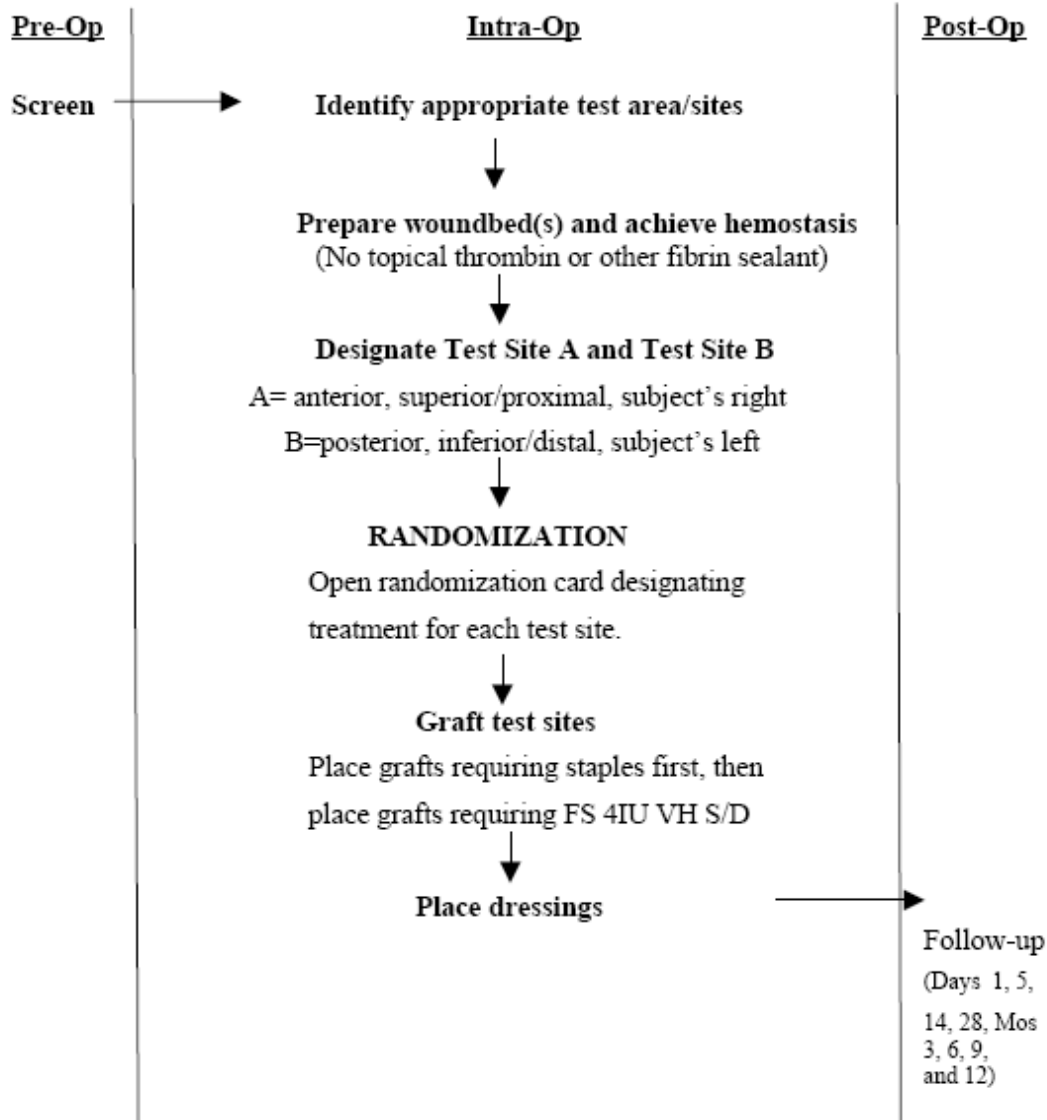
Pre-Op

Screen

Intra-Op

Identify appropriate test area/sites

Prepare woundbed(s) and achieve hemostasis
(No topical thrombin or other fibrin sealant)

Designate Test Site A and Test Site B
A= anterior, superior/proximal, subject's right
B=posterior, inferior/distal, subject's left

RANDOMIZATION
Open randomization card designating treatment for each test site.

Graft test sites
Place grafts requiring staples first, then place grafts requiring FS 4IU VH S/D

Place dressings

Post-Op

Follow-up
(Days 1, 5, 14, 28, Mos 3, 6, 9, and 12)